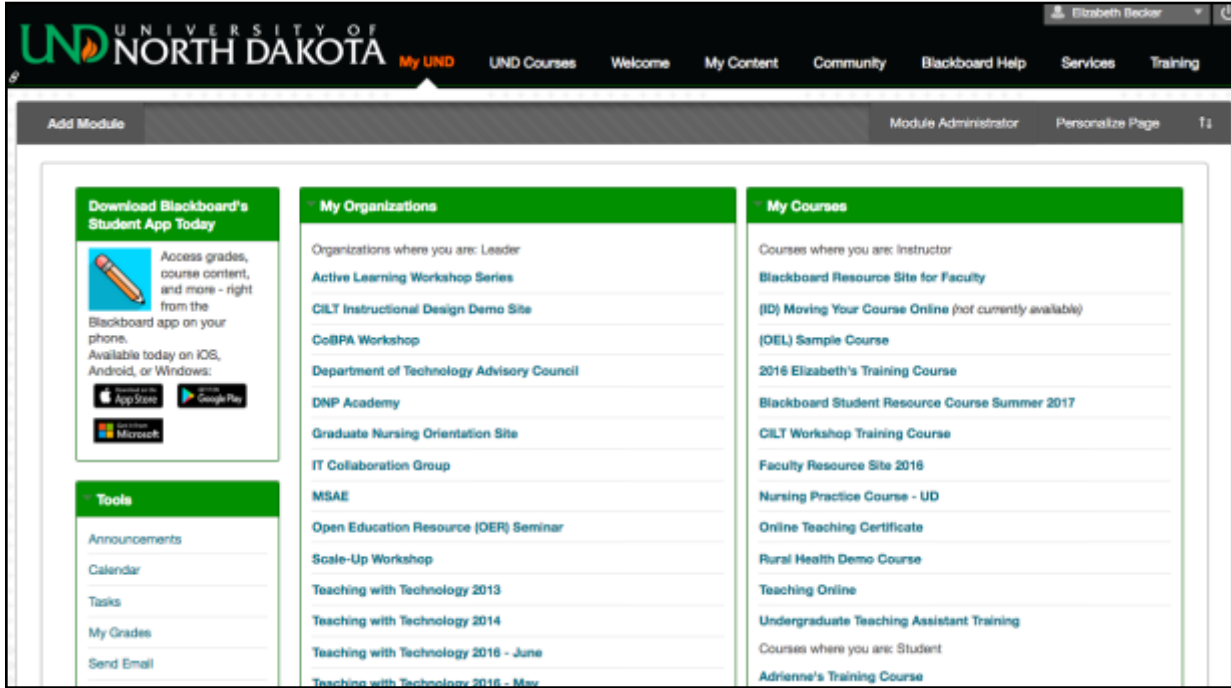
Elizabeth Becker

UND UNIVERSITY OF NORTH DAKOTA

My UND | UND Courses | Welcome | My Content | Community | Blackboard Help | Services | Training

Add Module

Module Administrator | Personalize Page

Download Blackboard's Student App Today

Access grades, course content, and more - right from the Blackboard app on your phone.
Available today on iOS, Android, or Windows:

Download on the App Store

GET IT ON Google Play

Get it from Microsoft

Tools

Announcements
Calendar
Tasks
My Grades
Send Email

My Organizations

Organizations where you are: Leader
Active Learning Workshop Series
CILT Instructional Design Demo Site
CoBPA Workshop
Department of Technology Advisory Council
DNP Academy
Graduate Nursing Orientation Site
IT Collaboration Group
MSAE
Open Education Resource (OER) Seminar
Scale-Up Workshop
Teaching with Technology 2013
Teaching with Technology 2014
Teaching with Technology 2016 - June
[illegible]

My Courses

Courses where you are: Instructor
Blackboard Resource Site for Faculty
(ID) Moving Your Course Online (not currently available)
(OEL) Sample Course
2016 Elizabeth's Training Course
Blackboard Student Resource Course Summer 2017
CILT Workshop Training Course
Faculty Resource Site 2016
Nursing Practice Course - UD
Online Teaching Certificate
Rural Health Demo Course
Teaching Online
Undergraduate Teaching Assistant Training
Courses where you are: Student
Adrienne's Training Course